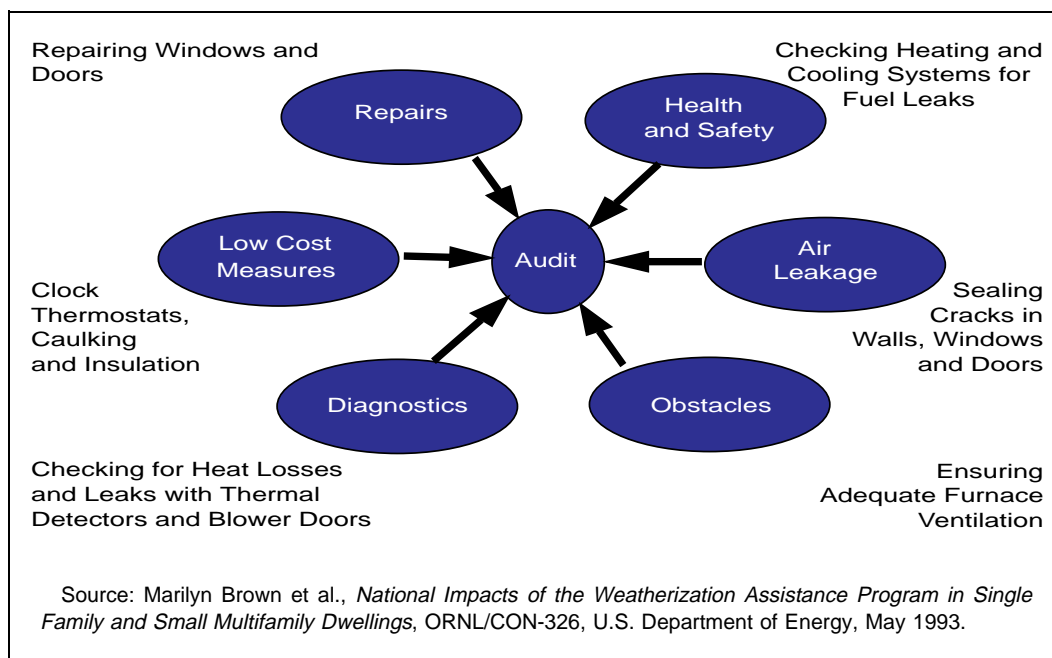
Repairing Windows and Doors

Checking Heating and Cooling Systems for Fuel Leaks

Repairs

Health and Safety

Low Cost Measures

Audit

Air Leakage

Clock Thermostats, Caulking and Insulation

Sealing Cracks in Walls, Windows and Doors

Diagnostics

Obstacles

Checking for Heat Losses and Leaks with Thermal Detectors and Blower Doors

Ensuring Adequate Furnace Ventilation

Source: Marilyn Brown et al., *National Impacts of the Weatherization Assistance Program in Single Family and Small Multifamily Dwellings*, ORNL/CON-326, U.S. Department of Energy, May 1993.